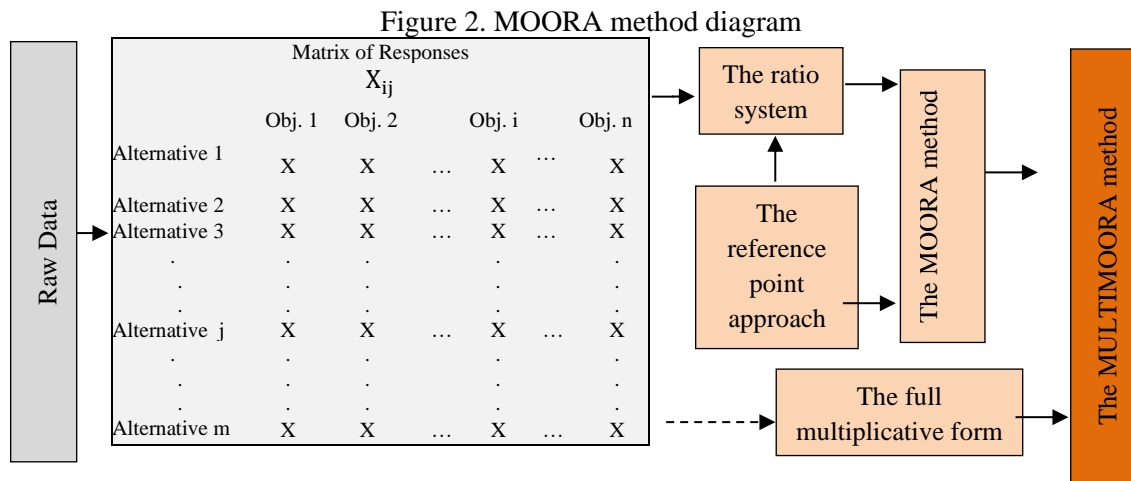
Figure 2. MOORA method diagram

Raw Data

Matrix of Responses
$X_{ij}$

| | Obj. 1 | Obj. 2 | | Obj. i | | Obj. n |
|---|---|---|---|---|---|---|
| Alternative 1 | X | X | … | X | … | X |
| Alternative 2 | X | X | … | X | … | X |
| Alternative 3 | X | X | … | X | … | X |
| . | . | . | | . | | . |
| . | . | . | | . | | . |
| . | . | . | | . | | . |
| Alternative j | X | X | … | X | … | X |
| . | . | . | | . | | . |
| . | . | . | | . | | . |
| . | . | . | | . | | . |
| Alternative m | X | X | … | X | … | X |

The ratio system

The reference point approach

The MOORA method

The full multiplicative form

The MULTIMOORA method